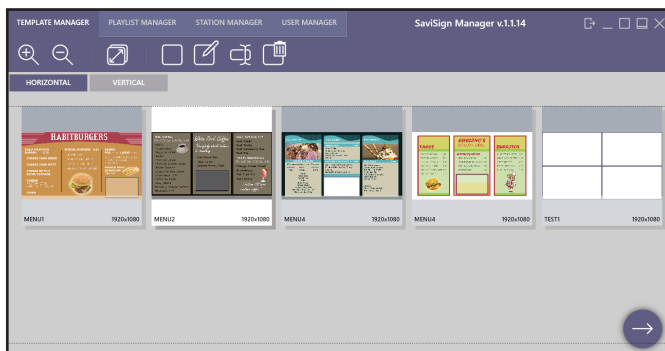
TEMPLATE MANAGER PLAYLIST MANAGER STATION MANAGER USER MANAGER

SaviSign Manager v.1.1.14

HORIZONTAL VERTICAL

HABITBURGERS

MENU1 1920x1080

MENU2 1920x1080

MENU4 1920x1080

MENU4 1920x1080

TEST1 1920x1080